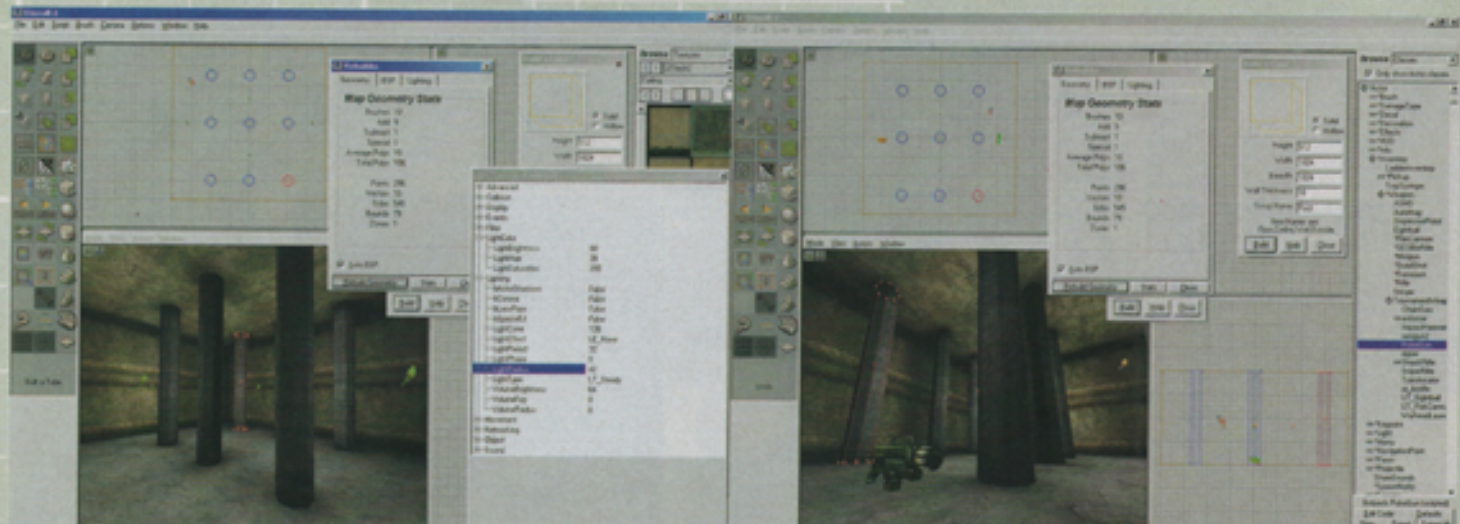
Map Geometry Stats

Map Geometry Stats

Browse

Build

Build

LightColor

LightBrightness

LightHue

LightSaturation

Lighting

LightRadius

LightType

LT_Steady

Movement

Advanced

Display

Events

Object

Sound